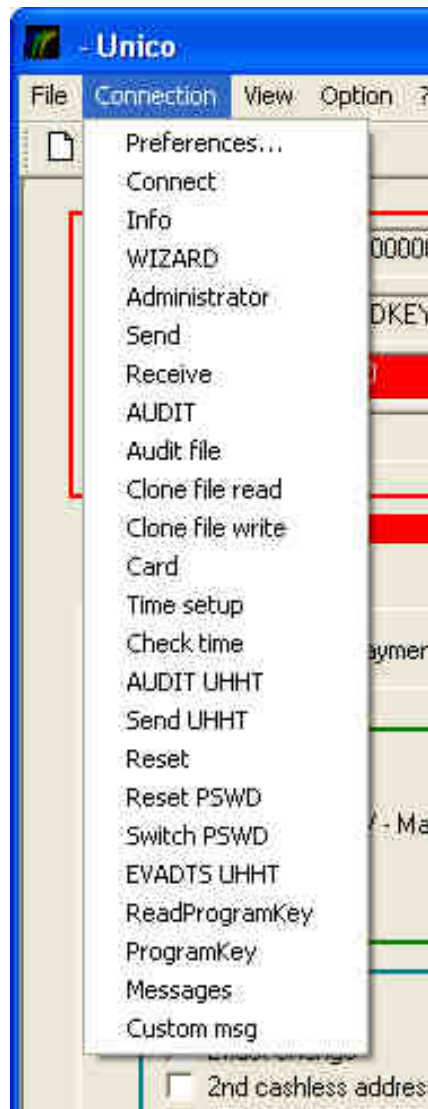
- Unico

File Connection View Option ?

Preferences...
Connect
Info
WIZARD
Administrator
Send
Receive
AUDIT
Audit file
Clone file read
Clone file write
Card
Time setup
Check time
AUDIT UHHT
Send UHHT
Reset
Reset PSWD
Switch PSWD
EVADTS UHHT
ReadProgramKey
ProgramKey
Messages
Custom msg

00000
DKEY
aymen
/ - Ma
2nd cashless addres